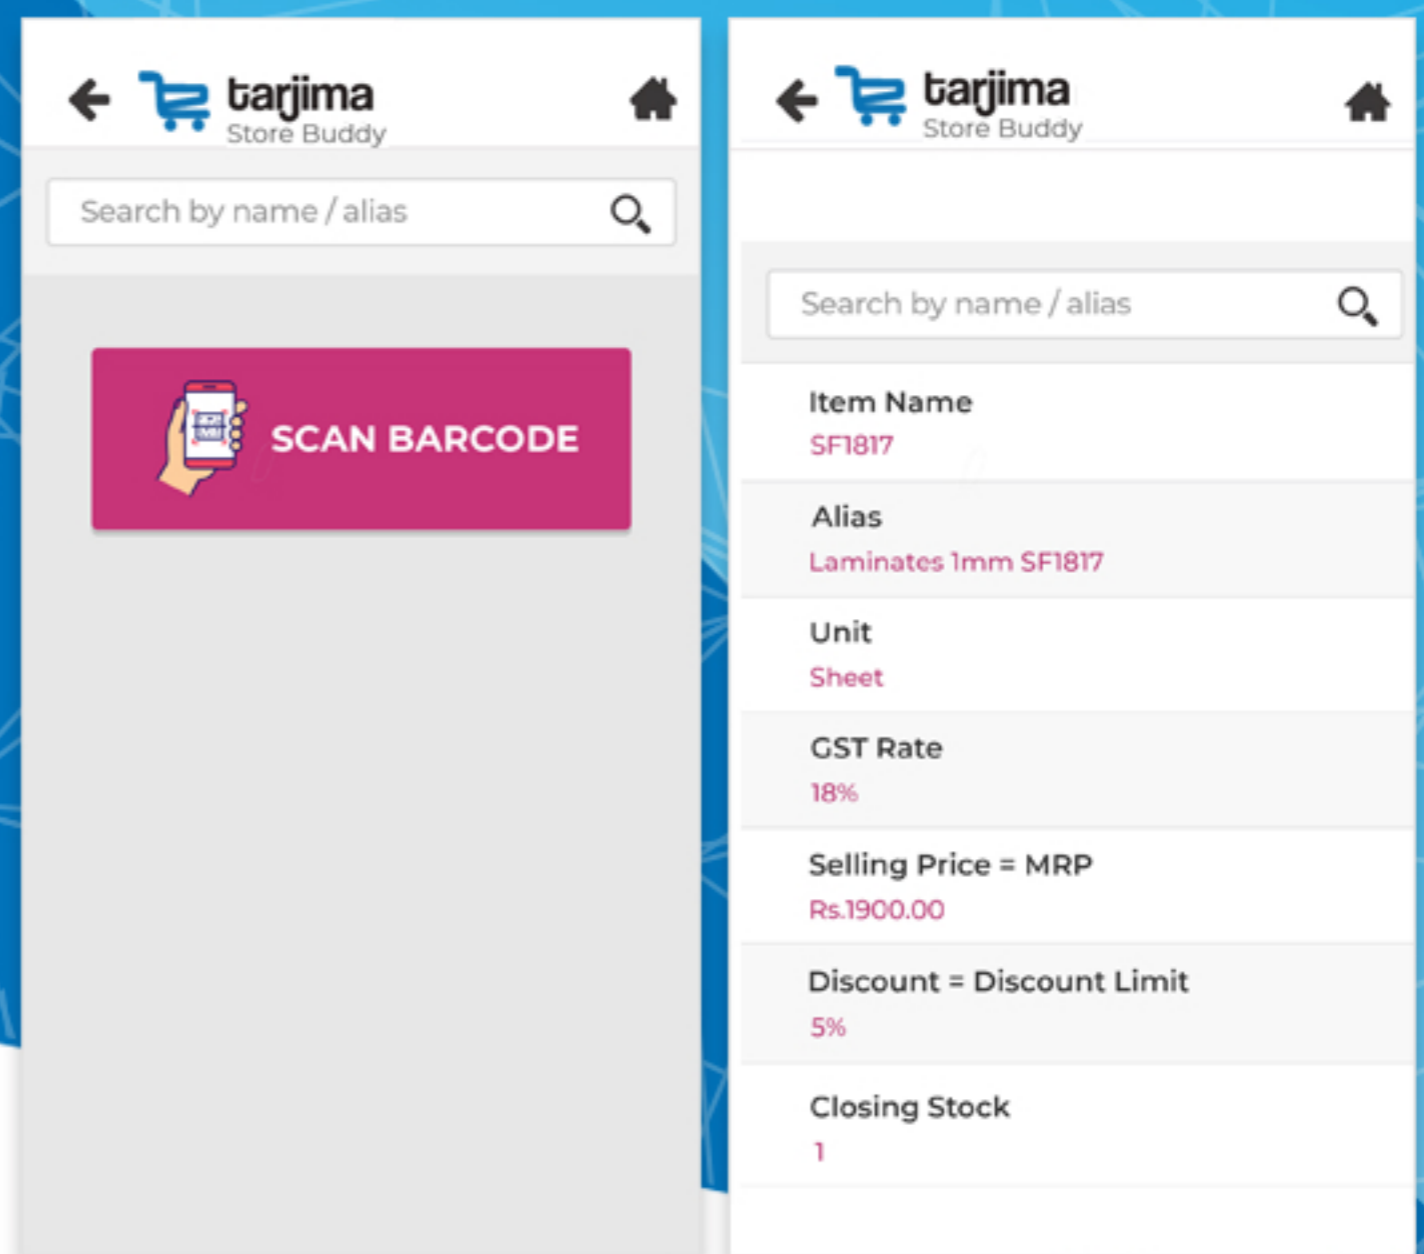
tarjima
Store Buddy

Search by name / alias

SCAN BARCODE

tarjima
Store Buddy

Search by name / alias

Item Name
SF1817

Alias
Laminates 1mm SF1817

Unit
Sheet

GST Rate
18%

Selling Price = MRP
Rs.1900.00

Discount = Discount Limit
5%

Closing Stock
1